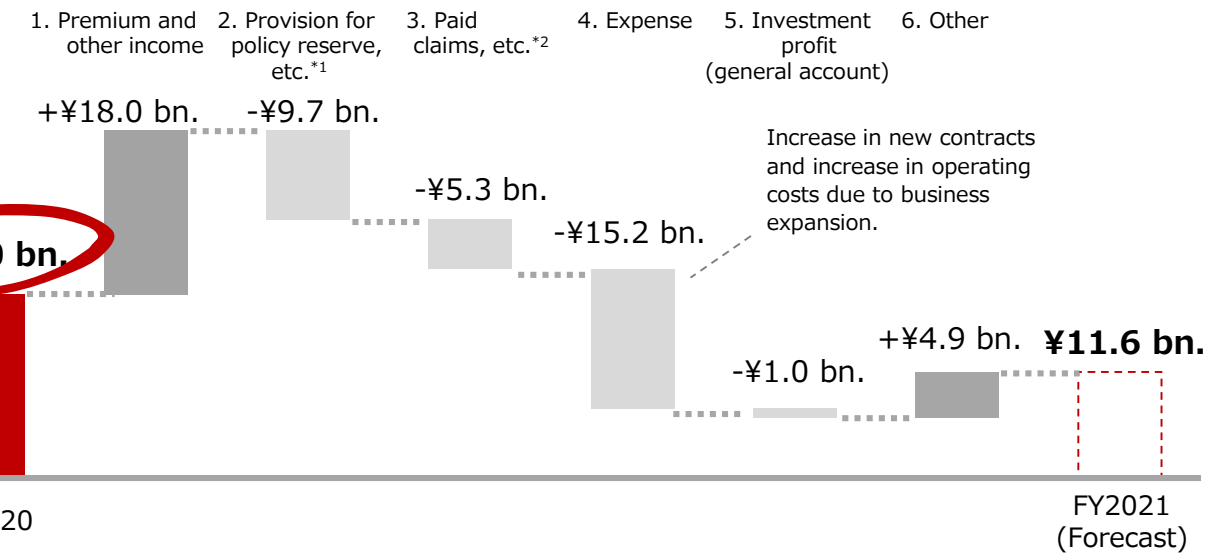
1. Premium and other income

2. Provision for policy reserve, etc.$^{*1}$

3. Paid claims, etc.$^{*2}$

4. Expense

5. Investment profit (general account)

6. Other

+¥18.0 bn.

-¥9.7 bn.

-¥5.3 bn.

-¥15.2 bn.

Increase in new contracts and increase in operating costs due to business expansion.

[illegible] bn.

-¥1.0 bn.

+¥4.9 bn.

¥11.6 bn.

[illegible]20

FY2021 (Forecast)